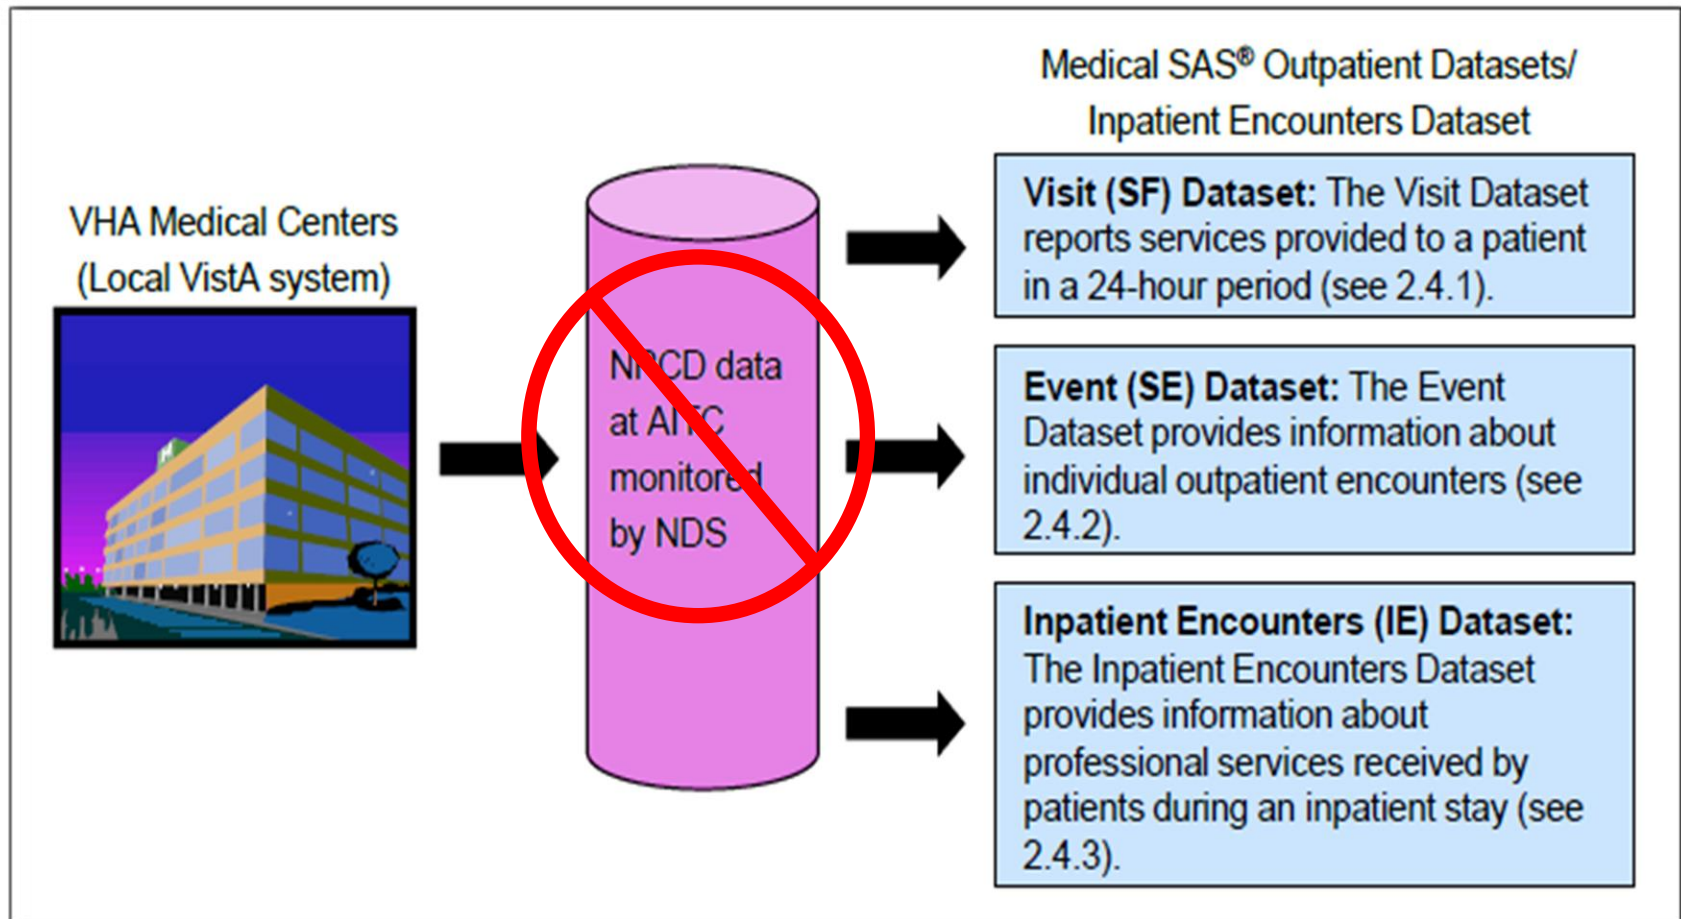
VHA Medical Centers (Local VistA system)

N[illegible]CD data at A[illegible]C monitor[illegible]d by NDS

Medical SAS® Outpatient Datasets/ Inpatient Encounters Dataset

**Visit (SF) Dataset:** The Visit Dataset reports services provided to a patient in a 24-hour period (see 2.4.1).

**Event (SE) Dataset:** The Event Dataset provides information about individual outpatient encounters (see 2.4.2).

**Inpatient Encounters (IE) Dataset:** The Inpatient Encounters Dataset provides information about professional services received by patients during an inpatient stay (see 2.4.3).